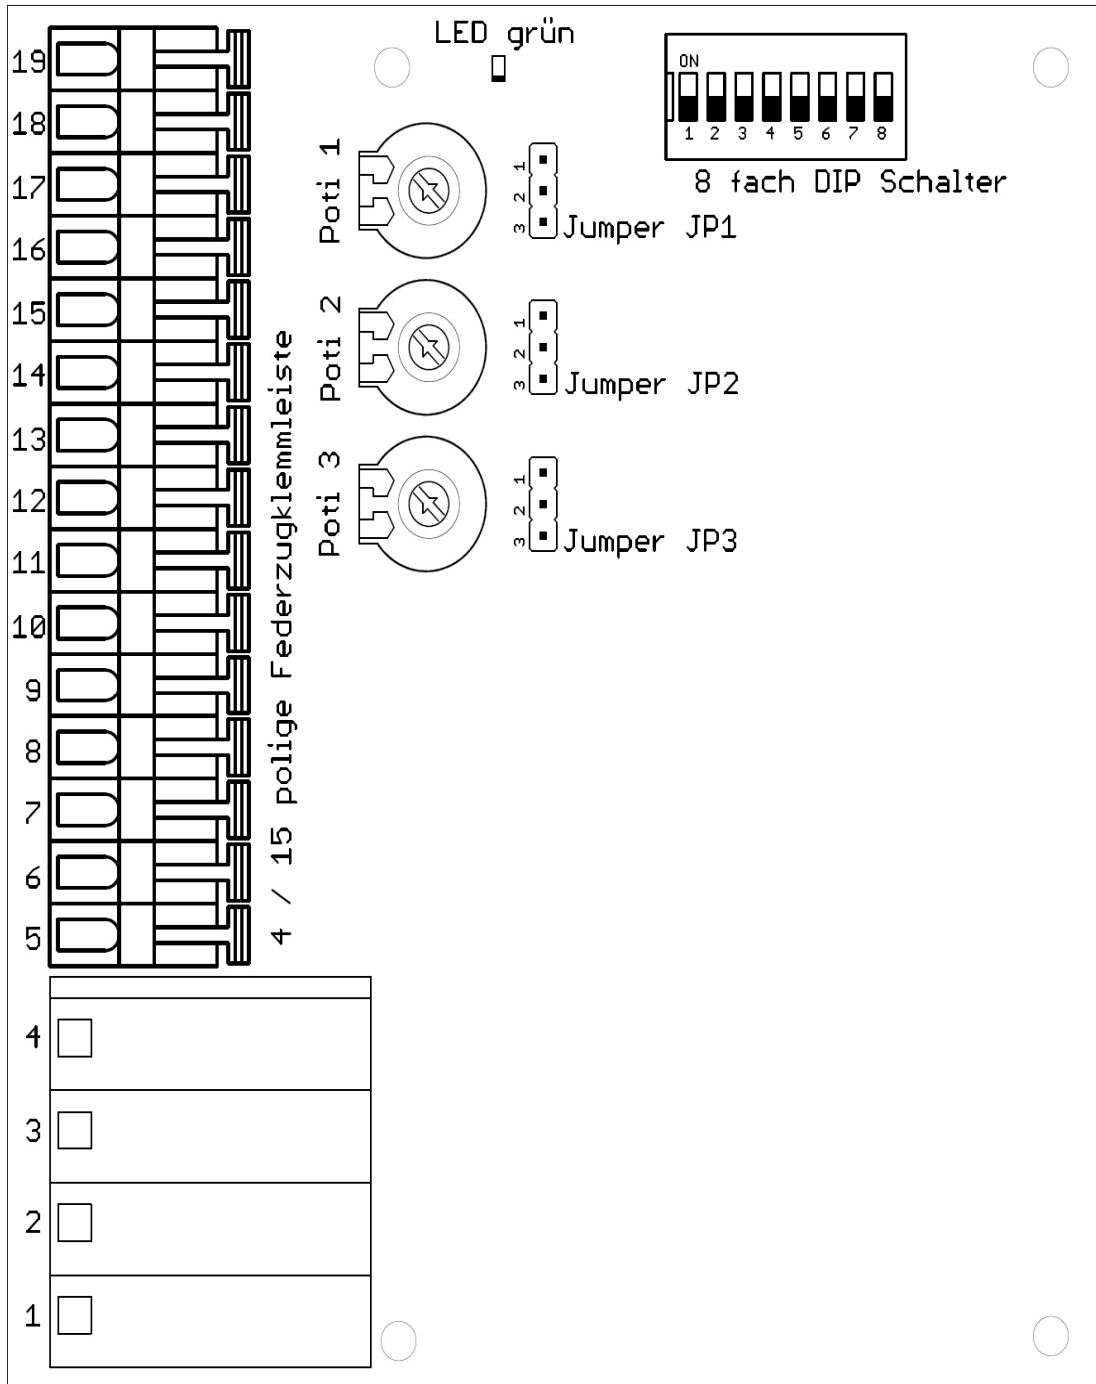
LED grün

ON
1 2 3 4 5 6 7 8
8 fach DIP Schalter

19
18
17
16
15
14
13
12
11
10
9
8
7
6
5

Poti 1
1 2 3
Jumper JP1

Poti 2
1 2 3
Jumper JP2

Poti 3
1 2 3
Jumper JP3

4 / 15 polige Federzugklemmleiste

4
3
2
1